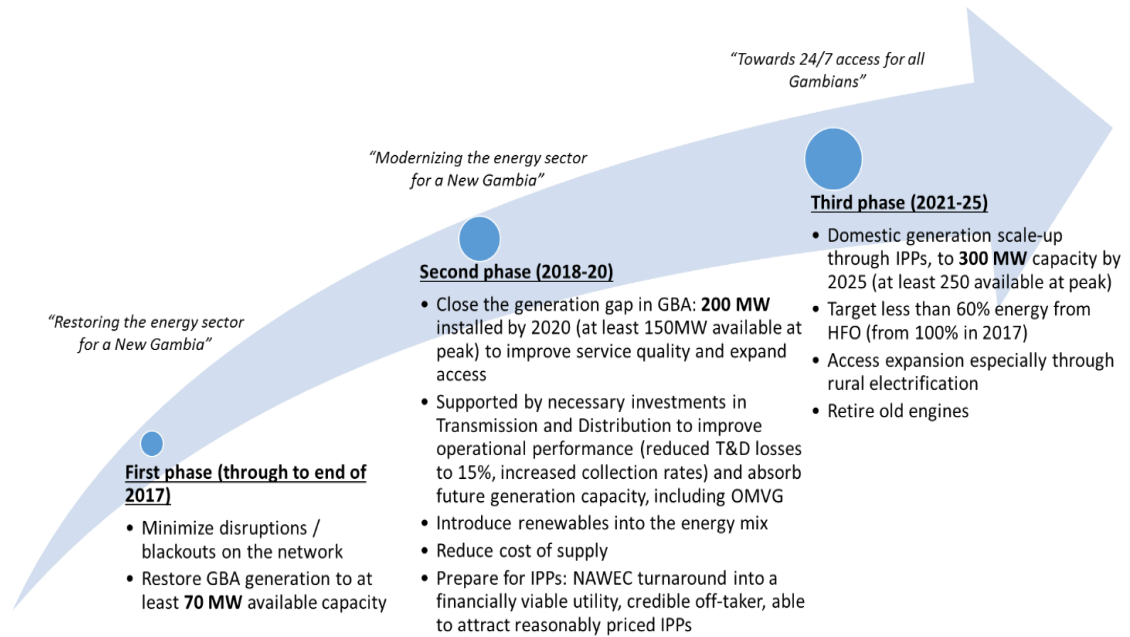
"Towards 24/7 access for all Gambians"

"Modernizing the energy sector for a New Gambia"

"Restoring the energy sector for a New Gambia"

First phase (through to end of 2017)

- Minimize disruptions / blackouts on the network
- Restore GBA generation to at least **70 MW** available capacity

Second phase (2018-20)

- Close the generation gap in GBA: **200 MW** installed by 2020 (at least 150MW available at peak) to improve service quality and expand access
- Supported by necessary investments in Transmission and Distribution to improve operational performance (reduced T&D losses to 15%, increased collection rates) and absorb future generation capacity, including OMVG
- Introduce renewables into the energy mix
- Reduce cost of supply
- Prepare for IPPs: NAWEC turnaround into a financially viable utility, credible off-taker, able to attract reasonably priced IPPs

Third phase (2021-25)

- Domestic generation scale-up through IPPs, to **300 MW** capacity by 2025 (at least 250 available at peak)
- Target less than 60% energy from HFO (from 100% in 2017)
- Access expansion especially through rural electrification
- Retire old engines